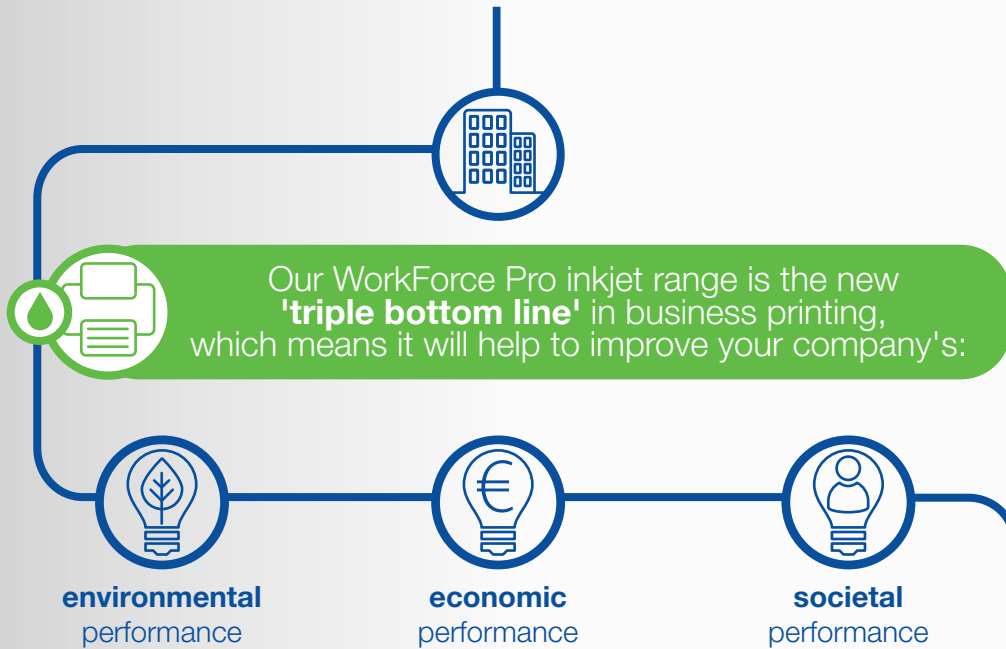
Our WorkForce Pro inkjet range is the new **'triple bottom line'** in business printing, which means it will help to improve your company's:

**environmental** performance

**economic** performance

**societal** performance